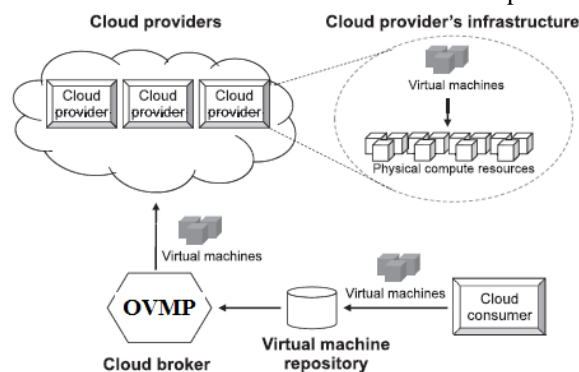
Cloud providers

Cloud provider's infrastructure

Cloud provider

Cloud provider

Cloud provider

Virtual machines

Physical compute resources

Virtual machines

OVMP

Virtual machines

Cloud consumer

Cloud broker

Virtual machine repository